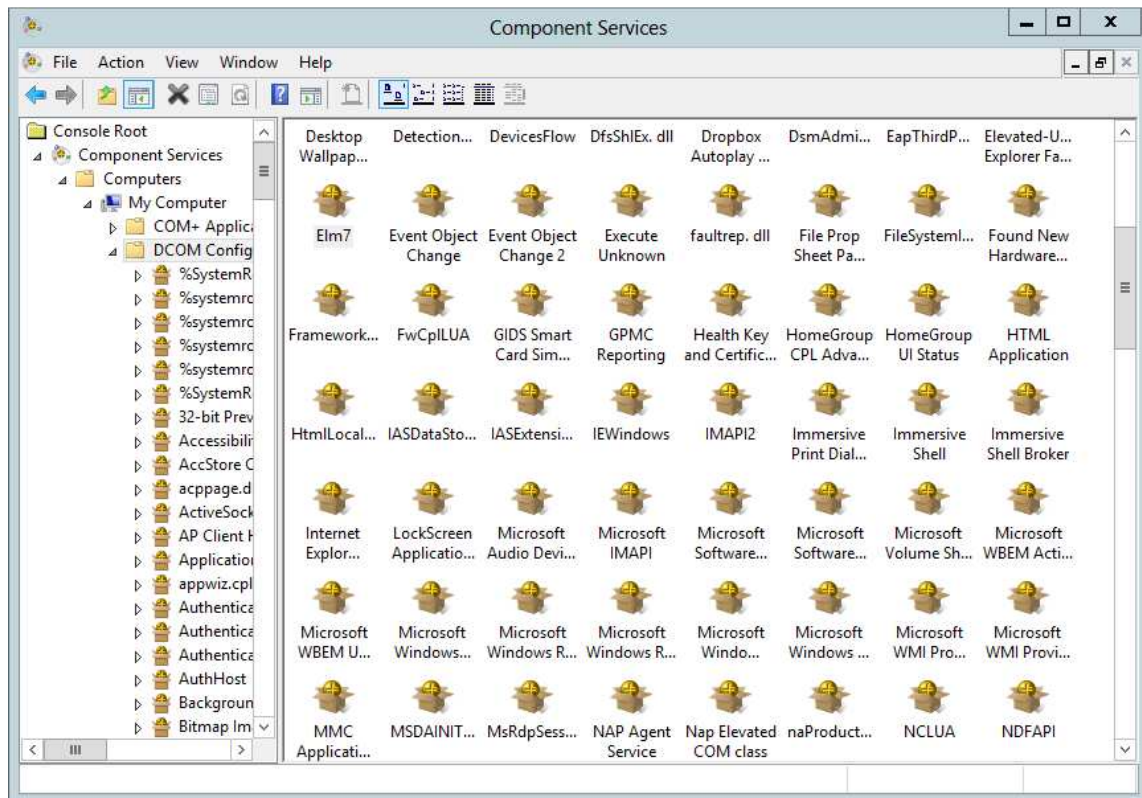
Component Services

File Action View Window Help

Console Root
Component Services
Computers
My Computer
COM+ Applica
DCOM Config
%SystemR
%systemrc
%systemrc
%systemrc
%systemrc
%SystemR
32-bit Prev
Accessibili
AccStore C
acppage.d
ActiveSock
AP Client H
Applicatio
appwiz.cpl
Authentica
Authentica
Authentica
AuthHost
Backgroun
Bitmap Im

Desktop Wallpap...
Detection...
DevicesFlow
DfsShlEx. dll
Dropbox Autoplay ...
DsmAdmi...
EapThirdP...
Elevated-U... Explorer Fa...
Elm7
Event Object Change
Event Object Change 2
Execute Unknown
faultrep. dll
File Prop Sheet Pa...
FileSysteml...
Found New Hardware...
Framework...
FwCplLUA
GIDS Smart Card Sim...
GPMC Reporting
Health Key and Certific...
HomeGroup CPL Adva...
HomeGroup UI Status
HTML Application
HtmlLocal...
IASDataSto...
IASExtensi...
IEWindows
IMAPI2
Immersive Print Dial...
Immersive Shell
Immersive Shell Broker
Internet Explor...
LockScreen Applicatio...
Microsoft Audio Devi...
Microsoft IMAPI
Microsoft Software...
Microsoft Software...
Microsoft Volume Sh...
Microsoft WBEM Acti...
Microsoft WBEM U...
Microsoft Windows...
Microsoft Windows R...
Microsoft Windows R...
Microsoft Windo...
Microsoft Windows ...
Microsoft WMI Pro...
Microsoft WMI Provi...
MMC Applicati...
MSDAINIT...
MsRdpSess...
NAP Agent Service
Nap Elevated COM class
naProduct...
NCLUA
NDFAPI